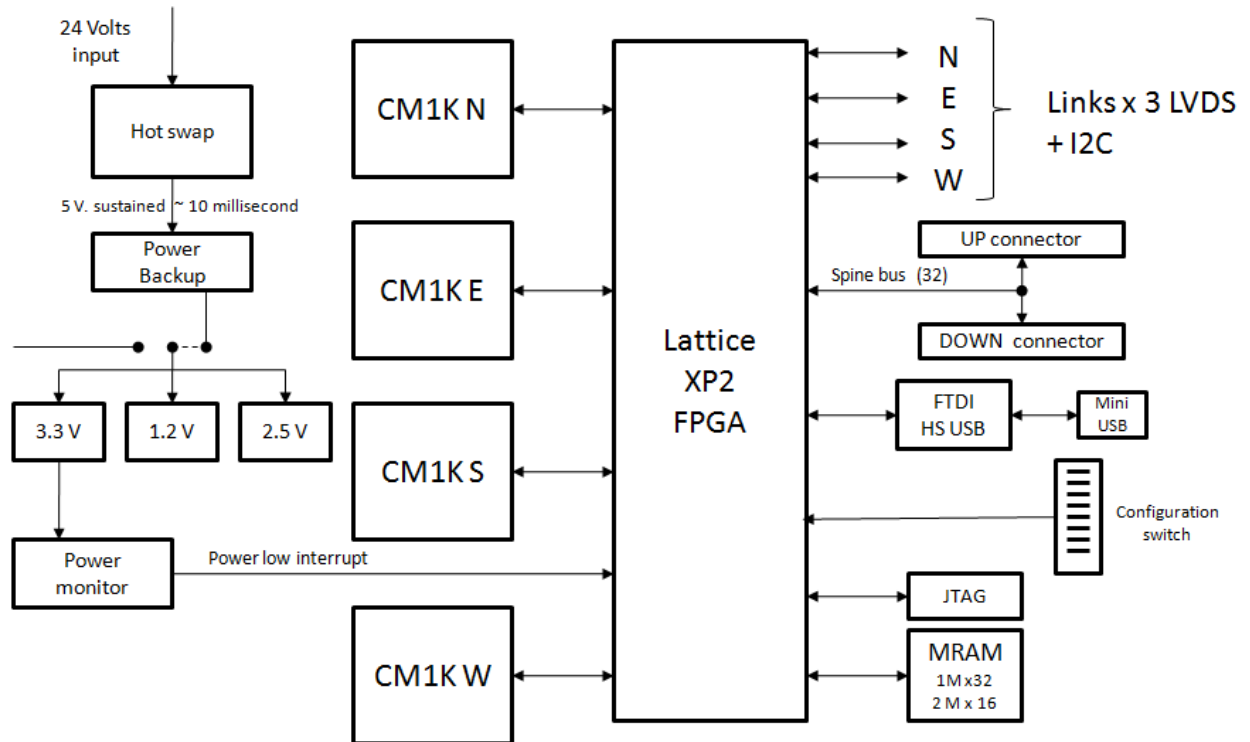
24 Volts input

Hot swap

5 V. sustained ~ 10 millisecond

Power Backup

3.3 V

1.2 V

2.5 V

Power monitor

Power low interrupt

CM1K N

CM1K E

CM1K S

CM1K W

Lattice XP2 FPGA

N
E
S
W

Links x 3 LVDS + I2C

UP connector

Spine bus (32)

DOWN connector

FTDI HS USB

Mini USB

Configuration switch

JTAG

MRAM
1M x32
2 M x 16